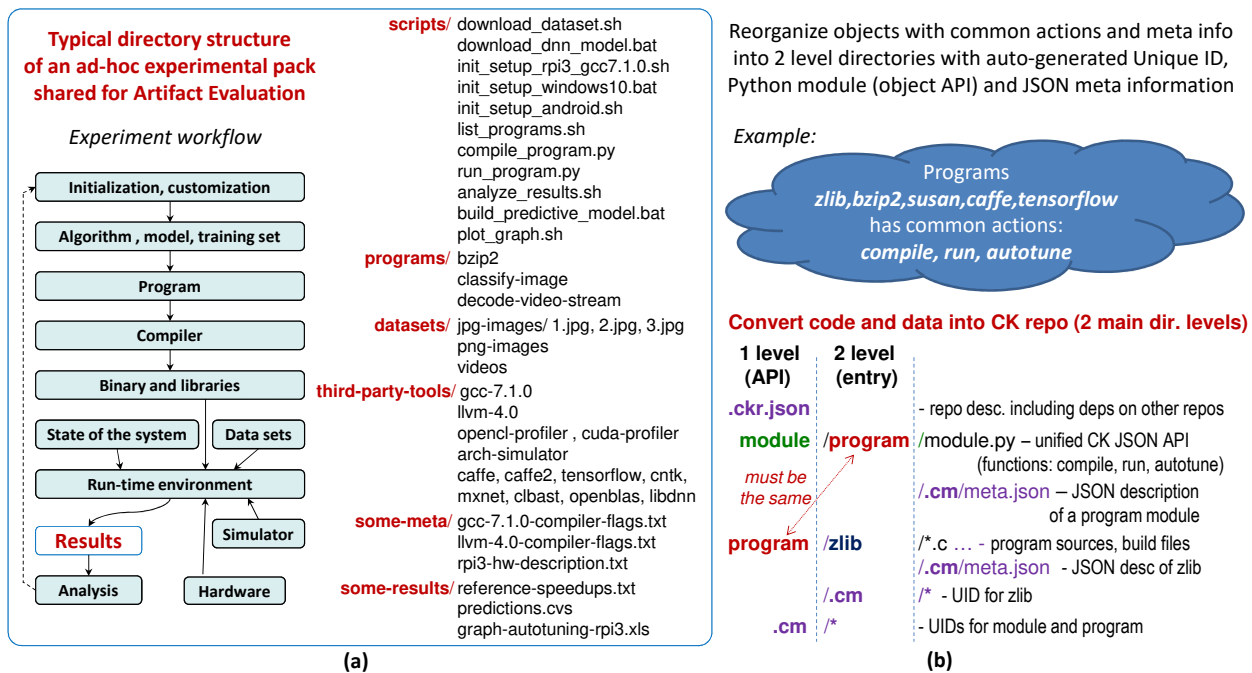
Typical directory structure of an ad-hoc experimental pack shared for Artifact Evaluation

Experiment workflow

Initialization, customization

Algorithm , model, training set

Program

Compiler

Binary and libraries

State of the system

Data sets

Run-time environment

Results

Simulator

Analysis

Hardware

scripts/ download_dataset.sh
download_dnn_model.bat
init_setup_rpi3_gcc7.1.0.sh
init_setup_windows10.bat
init_setup_android.sh
list_programs.sh
compile_program.py
run_program.py
analyze_results.sh
build_predictive_model.bat
plot_graph.sh

programs/ bzip2
classify-image
decode-video-stream

datasets/ jpg-images/ 1.jpg, 2.jpg, 3.jpg
png-images
videos

third-party-tools/ gcc-7.1.0
llvm-4.0
opencl-profiler , cuda-profiler
arch-simulator
caffe, caffe2, tensorflow, cntk,
mxnet, clbast, openblas, libdnn

some-meta/ gcc-7.1.0-compiler-flags.txt
llvm-4.0-compiler-flags.txt
rpi3-hw-description.txt

some-results/ reference-speedups.txt
predictions.cvs
graph-autotuning-rpi3.xls

(a)

Reorganize objects with common actions and meta info into 2 level directories with auto-generated Unique ID, Python module (object API) and JSON meta information

Example:

Programs
zlib,bzip2,susan,caffe,tensorflow
has common actions:
compile, run, autotune

Convert code and data into CK repo (2 main dir. levels)

| 1 level (API) | 2 level (entry) | |
|---|---|---|
| .ckr.json | | - repo desc. including deps on other repos |
| module | /program | /module.py – unified CK JSON API (functions: compile, run, autotune) |
| | | /.cm/meta.json – JSON description of a program module |
| program | /zlib | /*.c … - program sources, build files |
| | | /.cm/meta.json - JSON desc of zlib |
| | /.cm | /* - UID for zlib |
| .cm | /* | - UIDs for module and program |

must be the same

(b)